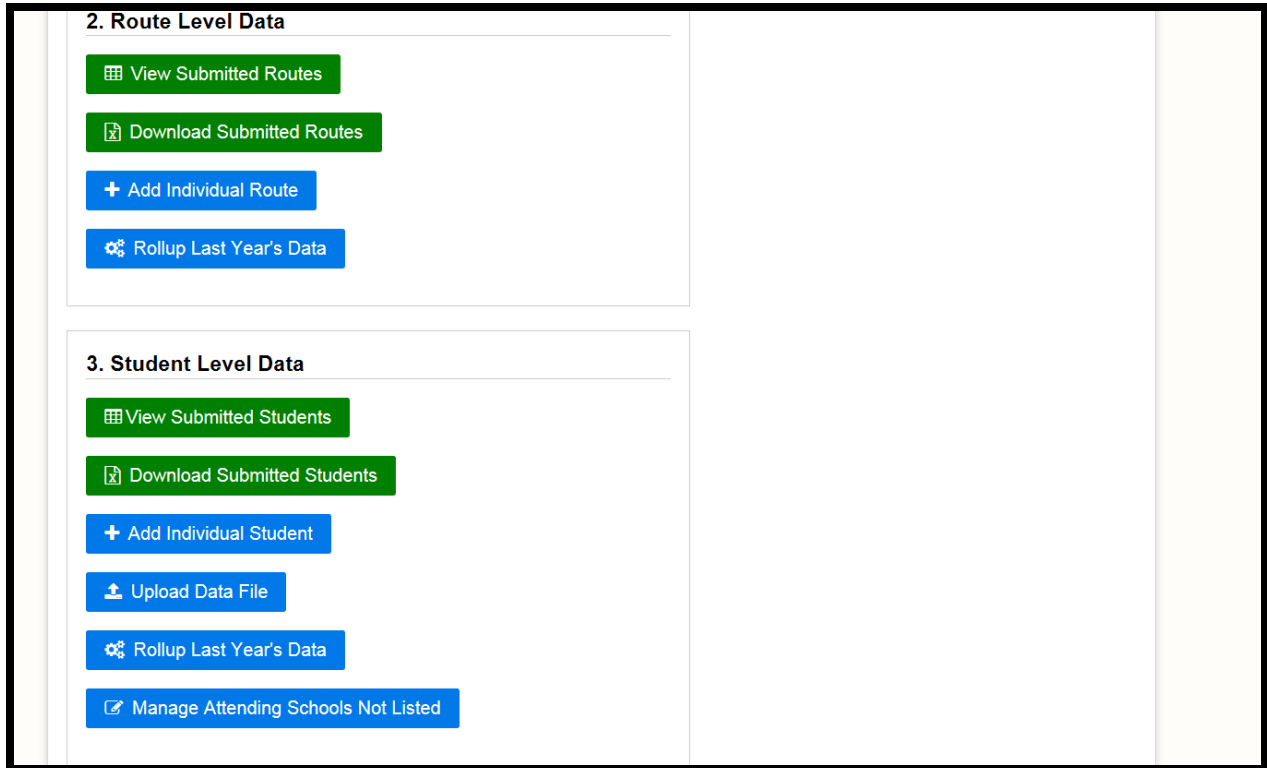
2. Route Level Data

View Submitted Routes

Download Submitted Routes

+ Add Individual Route

Rollup Last Year's Data

3. Student Level Data

View Submitted Students

Download Submitted Students

+ Add Individual Student

Upload Data File

Rollup Last Year's Data

Manage Attending Schools Not Listed